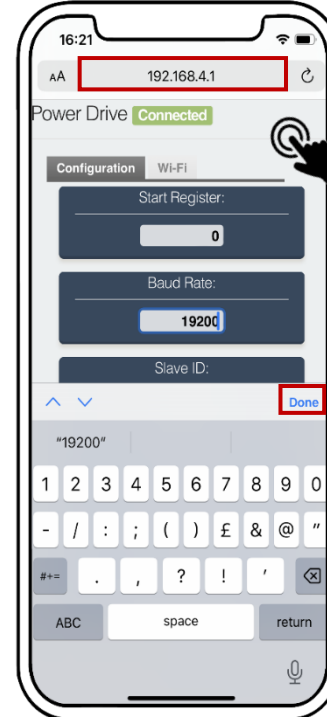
16:21

AA 192.168.4.1

Power Drive Connected

Configuration Wi-Fi

Start Register:

0

Baud Rate:

19200

Slave ID:

Done

"19200"

1 2 3 4 5 6 7 8 9 0

- / : ; ( ) £ & @ "

#+= . , ? ! '

ABC space return